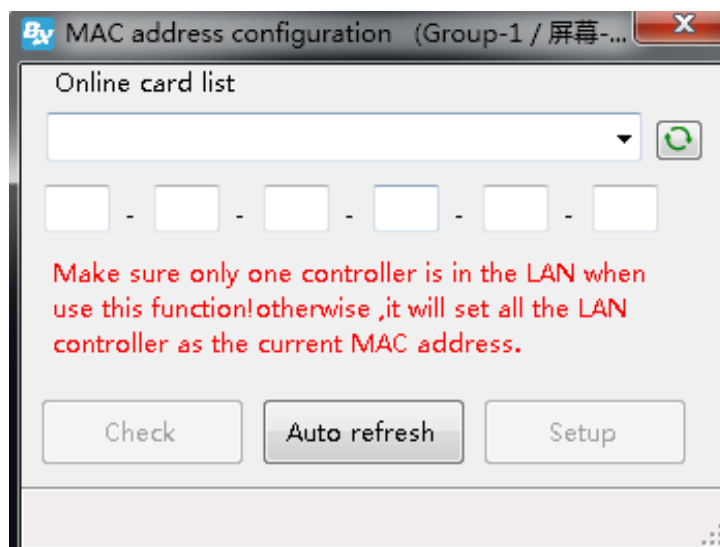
BX MAC address configuration (Group-1 / 屏幕-...

X

Online card list

- - - - -

Make sure only one controller is in the LAN when use this function!otherwise ,it will set all the LAN controller as the current MAC address.

Check

Auto refresh

Setup